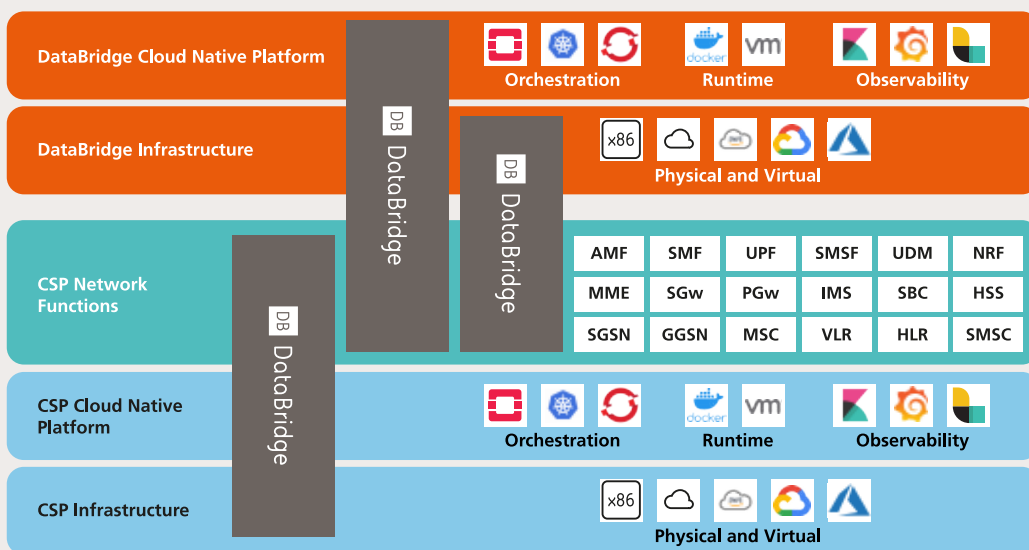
DataBridge Cloud Native Platform

docker vm

Orchestration Runtime Observability

DataBridge Infrastructure

x86

Physical and Virtual

DB DataBridge

DB DataBridge

CSP Network Functions

| AMF | SMF | UPF | SMSF | UDM | NRF |
|---|---|---|---|---|---|
| MME | SGw | PGw | IMS | SBC | HSS |
| SGSN | GGSN | MSC | VLR | HLR | SMSC |

DB DataBridge

CSP Cloud Native Platform

docker vm

Orchestration Runtime Observability

CSP Infrastructure

x86

Physical and Virtual